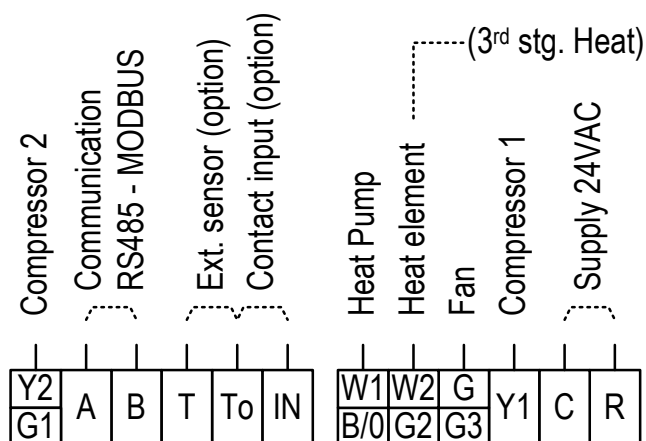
Compressor 2
Communication
RS485 - MODBUS
Ext. sensor (option)
Contact input (option)
Heat Pump
Heat element
(3rd stg. Heat)
Fan
Compressor 1
Supply 24VAC

| Y2 / G1 | A | B | T | To | IN |
|---|---|---|---|---|---|

| W1 / B/0 | W2 / G2 | G / G3 | Y1 | C | R |
|---|---|---|---|---|---|